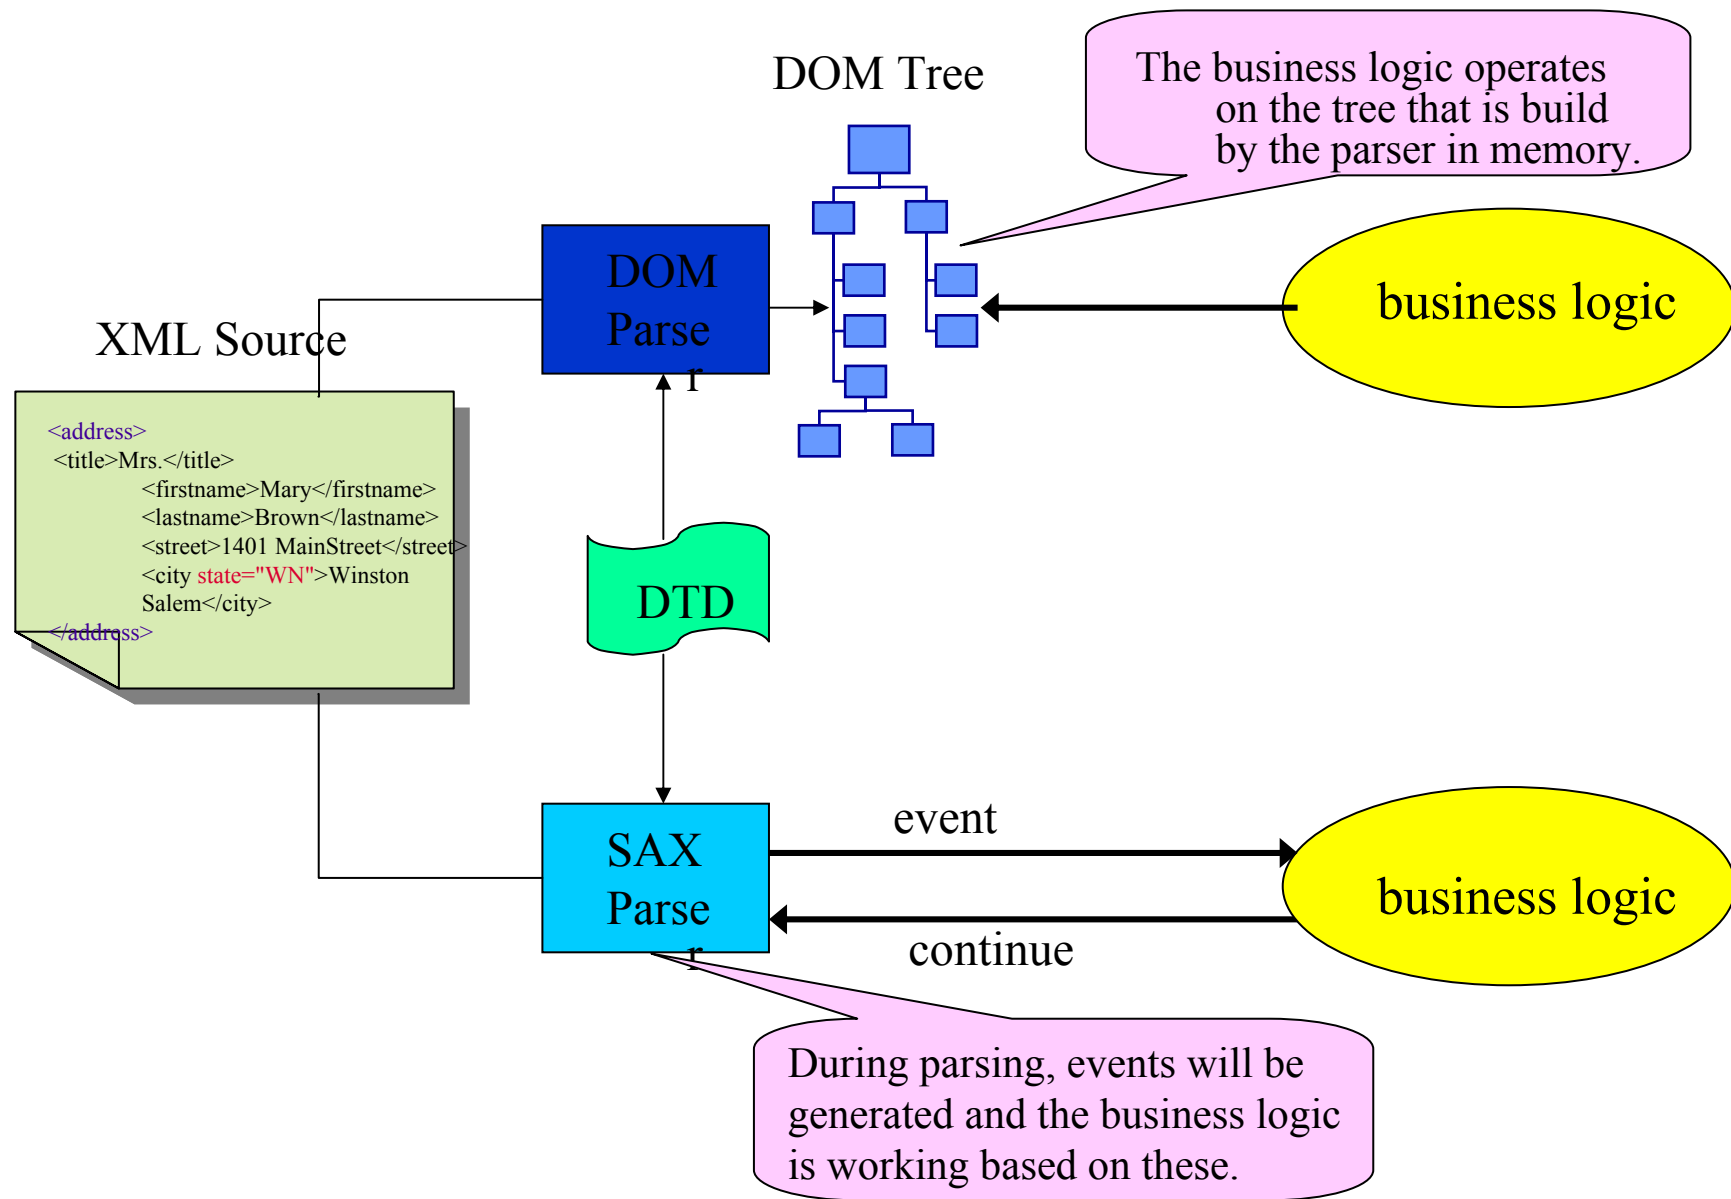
DOM Tree

The business logic operates on the tree that is build by the parser in memory.

XML Source

DOM Parser

business logic

<address>
<title>Mrs.</title>
<firstname>Mary</firstname>
<lastname>Brown</lastname>
<street>1401 MainStreet</street>
<city state="WN">Winston Salem</city>
</address>

DTD

SAX Parser

event

continue

business logic

During parsing, events will be generated and the business logic is working based on these.